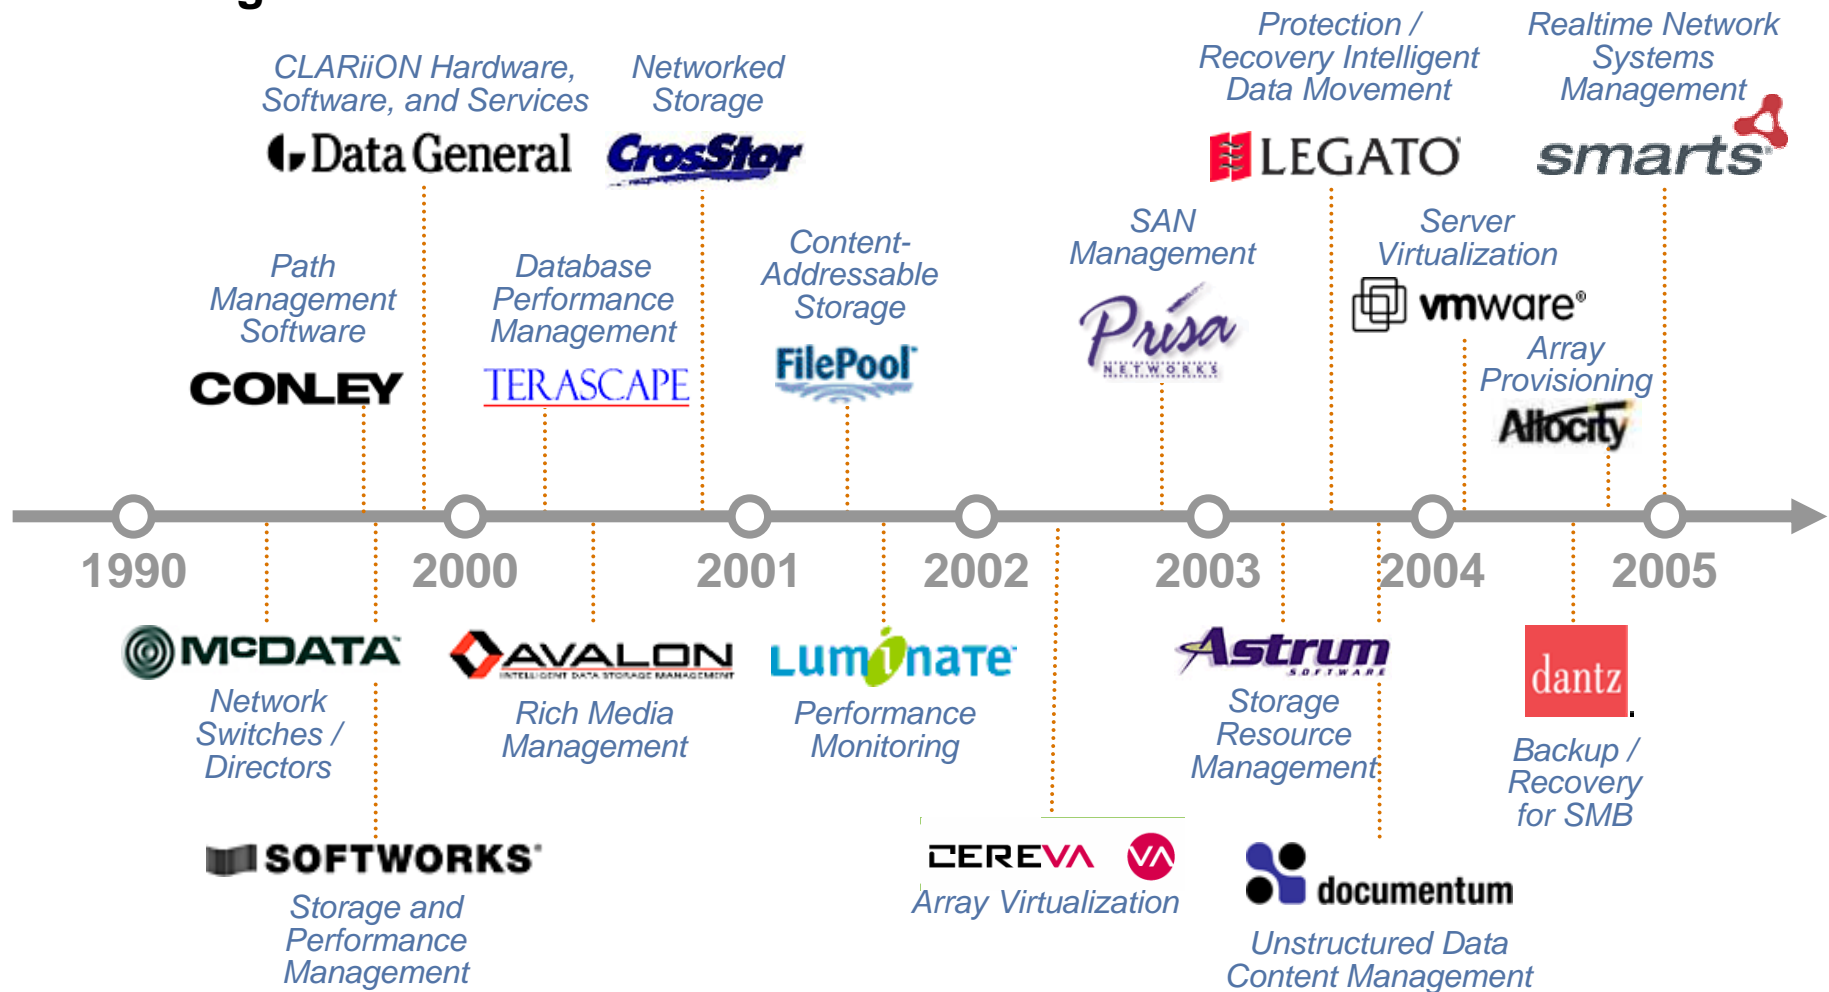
CLARiiON Hardware, Software, and Services
Data General

Networked Storage
CrosStor

Protection / Recovery Intelligent Data Movement
LEGATO

Realtime Network Systems Management
smarts

Path Management Software
CONLEY

Database Performance Management
TERASCAPE

Content-Addressable Storage
FilePool

SAN Management
Prisa NETWORKS

Server Virtualization
vmware

Array Provisioning
Allocity

1990

2000

2001

2002

2003

2004

2005

MCDATA
Network Switches / Directors

AVALON
INTELLIGENT DATA STORAGE MANAGEMENT
Rich Media Management

Luminate
Performance Monitoring

Astrum SOFTWARE
Storage Resource Management

dantz
Backup / Recovery for SMB

SOFTWORKS
Storage and Performance Management

CEREVA
Array Virtualization

documentum
Unstructured Data Content Management